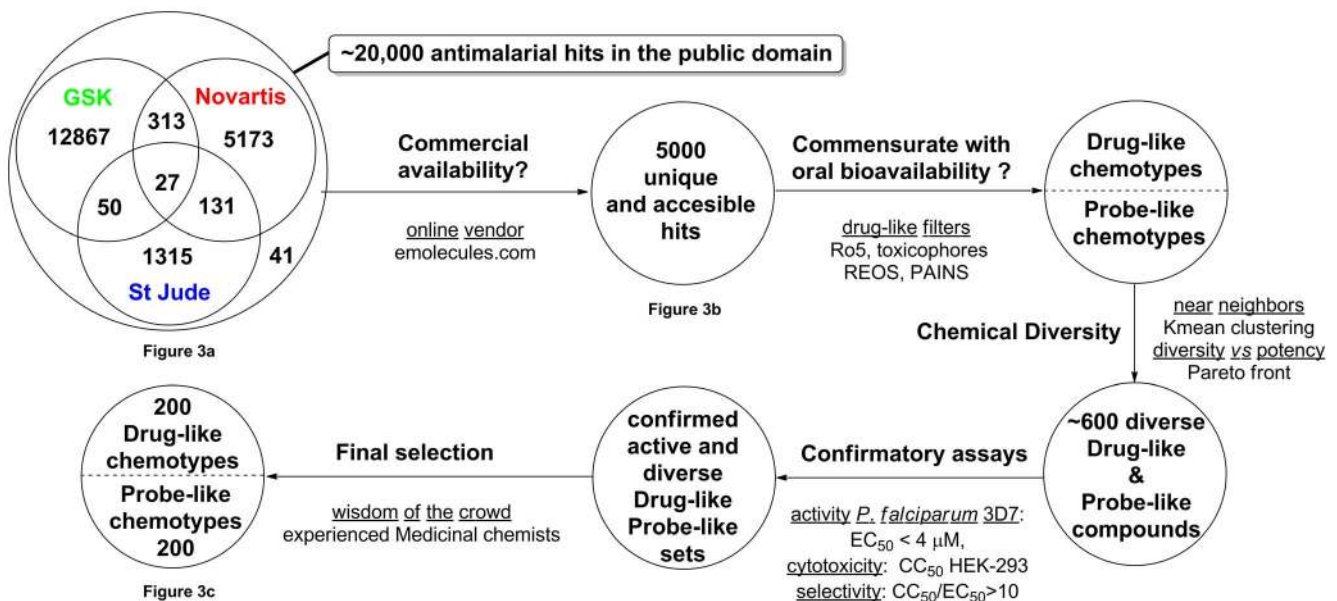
~20,000 antimalarial hits in the public domain

GSK
Novartis
12867
313
5173
27
50
131
1315
41
St Jude

Figure 3a

Commercial availability?

online vendor
emolecules.com

5000 unique and accesible hits

Figure 3b

Commensurate with oral bioavailability ?

drug-like filters
Ro5, toxicophores
REOS, PAINS

Drug-like chemotypes

Probe-like chemotypes

near neighbors
Kmean clustering
diversity vs potency
Pareto front

Chemical Diversity

~600 diverse Drug-like & Probe-like compounds

Confirmatory assays

activity P. falciparum 3D7: $EC_{50}$ < 4 μM,
cytotoxicity: $CC_{50}$ HEK-293
selectivity: $CC_{50}/EC_{50}$>10

confirmed active and diverse Drug-like Probe-like sets

Final selection

wisdom of the crowd
experienced Medicinal chemists

200
Drug-like chemotypes

Probe-like chemotypes
200

Figure 3c